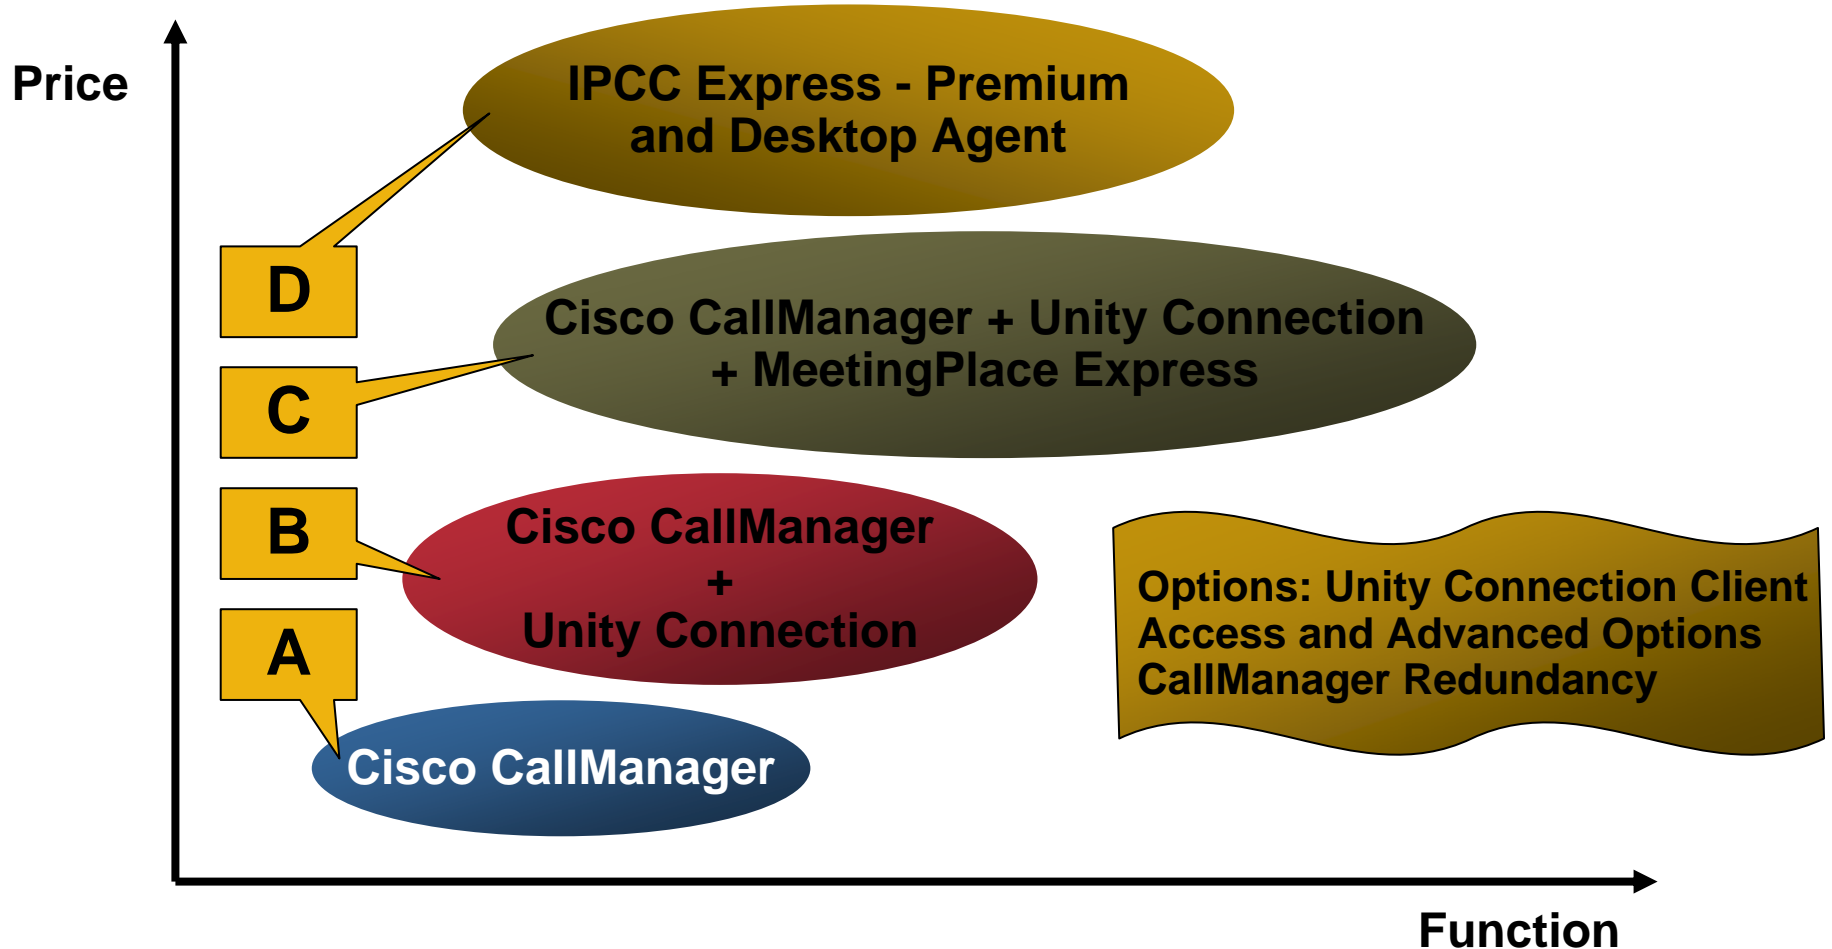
Price

IPCC Express - Premium and Desktop Agent

D

Cisco CallManager + Unity Connection + MeetingPlace Express

C

B

Cisco CallManager + Unity Connection

A

Cisco CallManager

Options: Unity Connection Client Access and Advanced Options CallManager Redundancy

Function